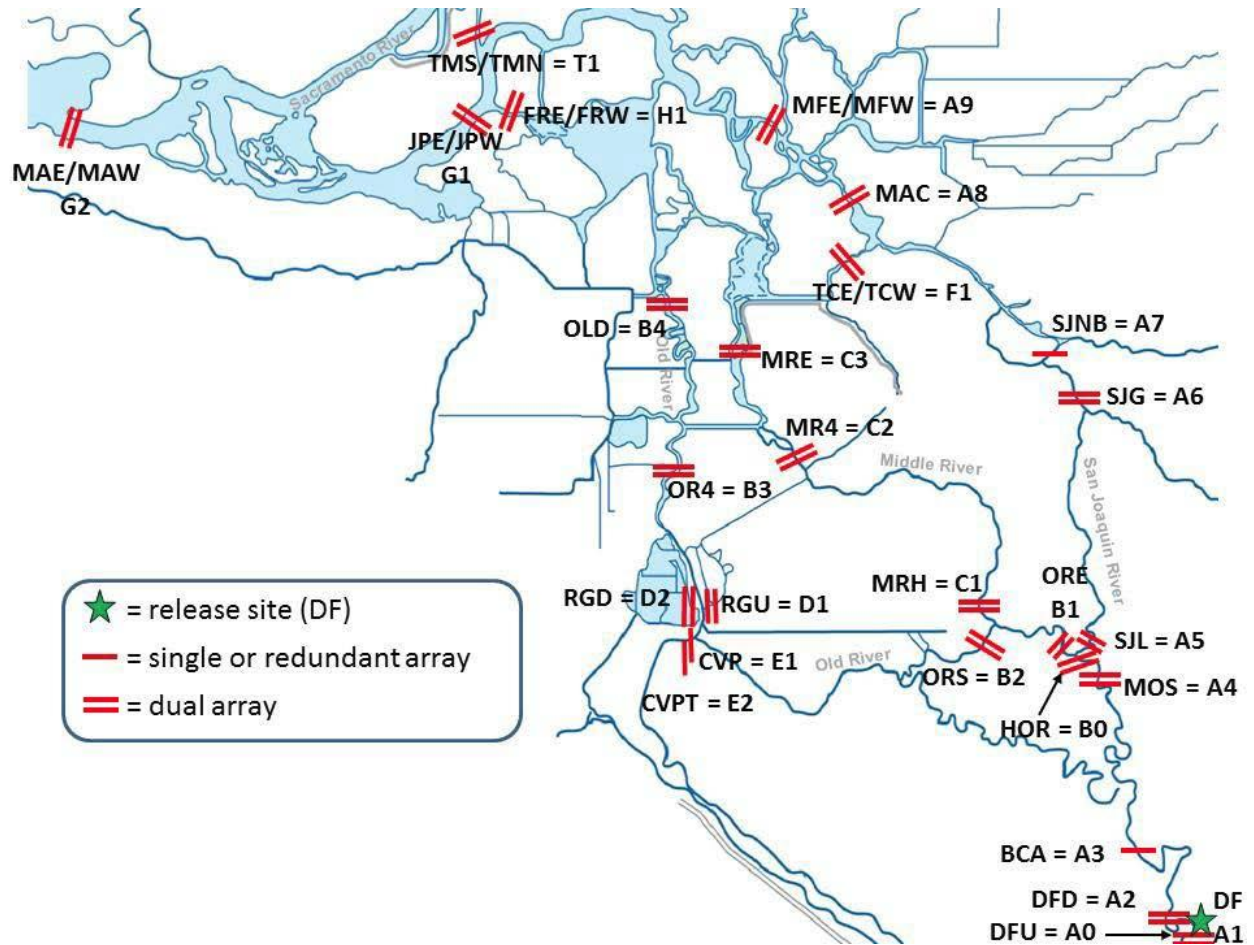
Sacramento River

TMS/TMN = T1

MAE/MAW
G2

JPE/JPW
G1

FRE/FRW = H1

MFE/MFW = A9

MAC = A8

TCE/TCW = F1

SJNB = A7

OLD = B4

Old River

MRE = C3

SJG = A6

MR4 = C2

Middle River

San Joaquin River

OR4 = B3

★ = release site (DF)
— = single or redundant array
═ = dual array

RGD = D2

RGU = D1

MRH = C1

ORE
B1

SJL = A5

CVP = E1

Old River

ORS = B2

MOS = A4

CVPT = E2

HOR = B0

BCA = A3

DFD = A2

DF

DFU = A0

A1